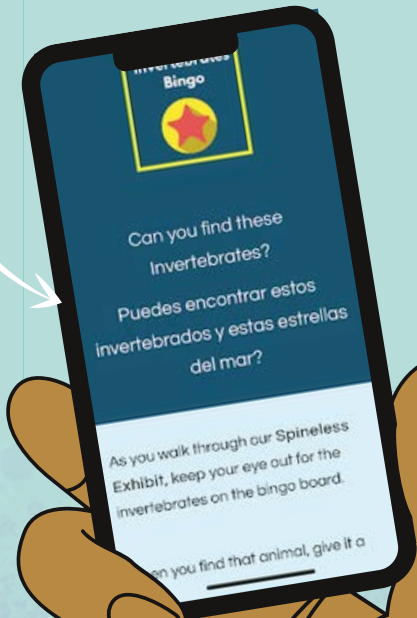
Invertebrates Bingo

Can you find these Invertebrates?

Puedes encontrar estos invertebrados y estas estrellas del mar?

As you walk through our Spineless Exhibit, keep your eye out for the invertebrates on the bingo board.

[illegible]en you find that animal, give it a